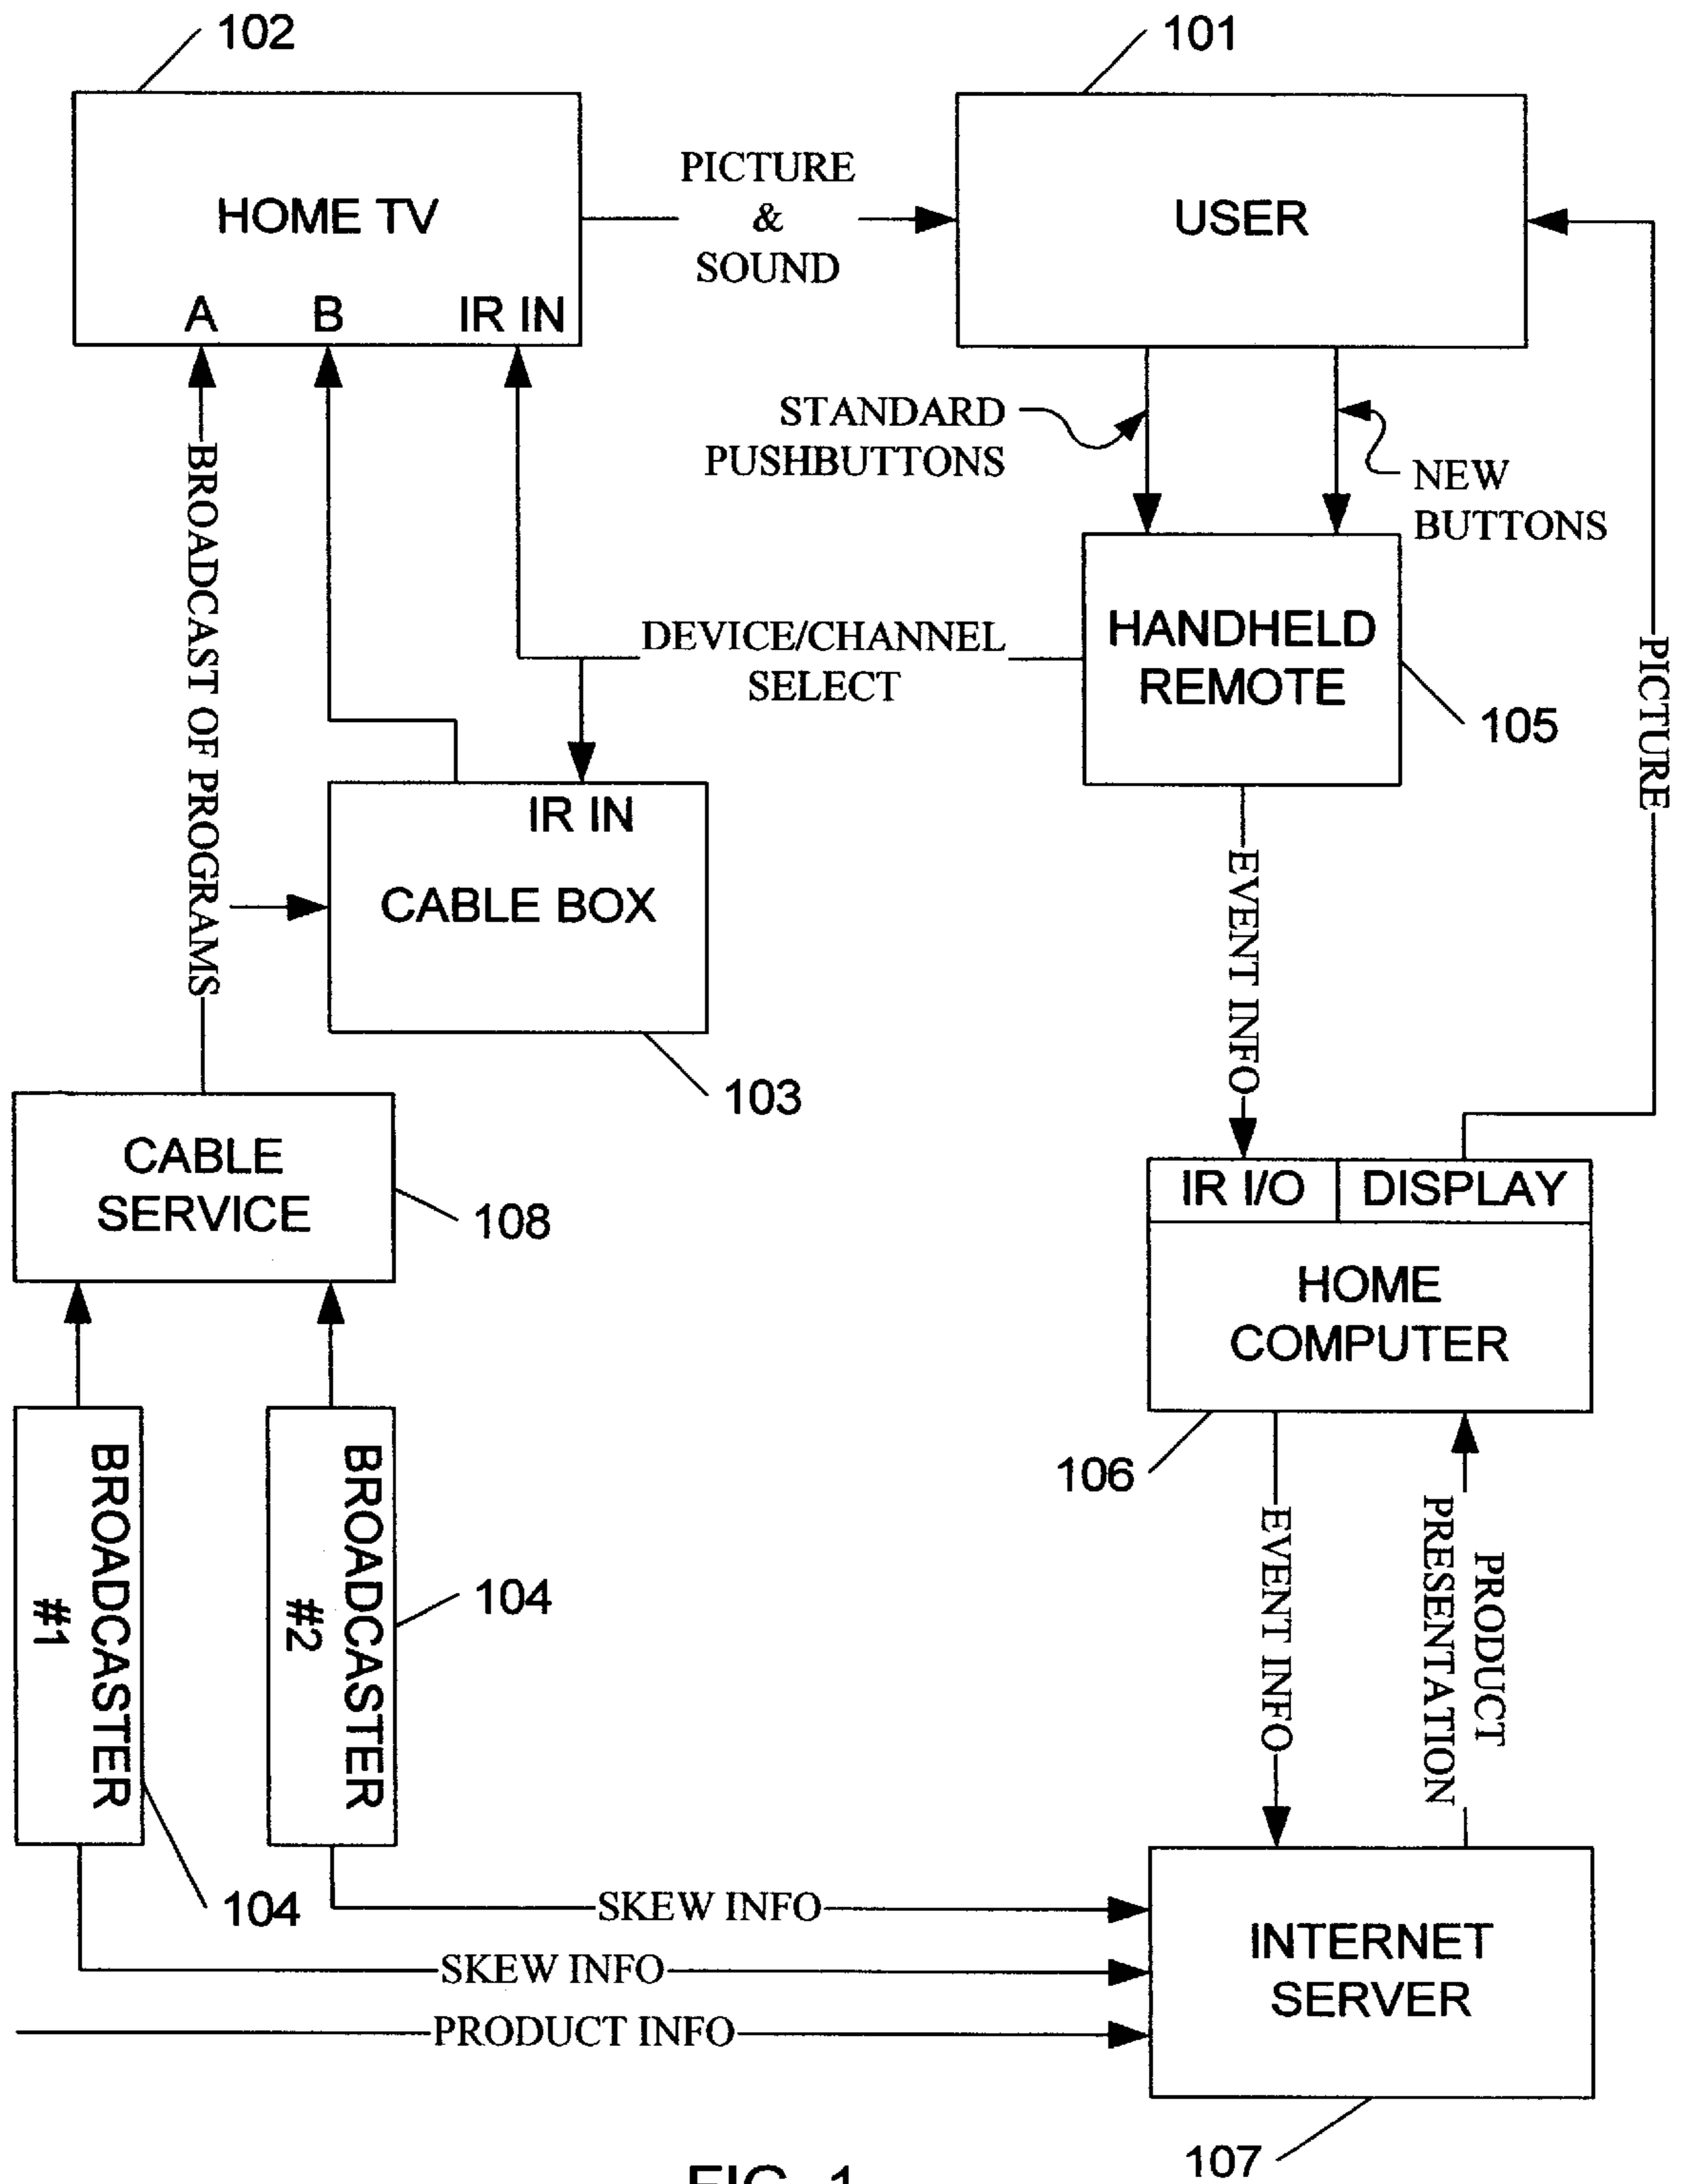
102

HOME TV

A B IR IN

PICTURE & SOUND

101

USER

STANDARD PUSHBUTTONS

NEW BUTTONS

BROADCAST OF PROGRAMS

DEVICE/CHANNEL SELECT

HANDHELD REMOTE

105

PICTURE

IR IN

CABLE BOX

103

EVENT INFO

CABLE SERVICE

108

IR I/O

DISPLAY

HOME COMPUTER

106

BROADCASTER #1

BROADCASTER #2

104

104

EVENT INFO

PRODUCT PRESENTATION

SKEW INFO

SKEW INFO

PRODUCT INFO

INTERNET SERVER

107

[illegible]